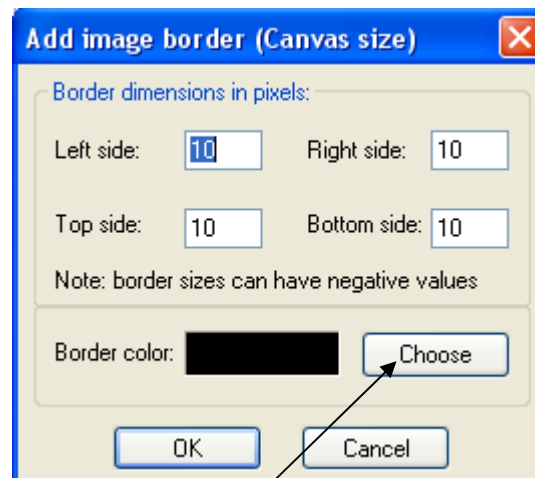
Add image border (Canvas size)

Border dimensions in pixels:

Left side: 10

Right side: 10

Top side: 10

Bottom side: 10

Note: border sizes can have negative values

Border color:

Choose

OK

Cancel